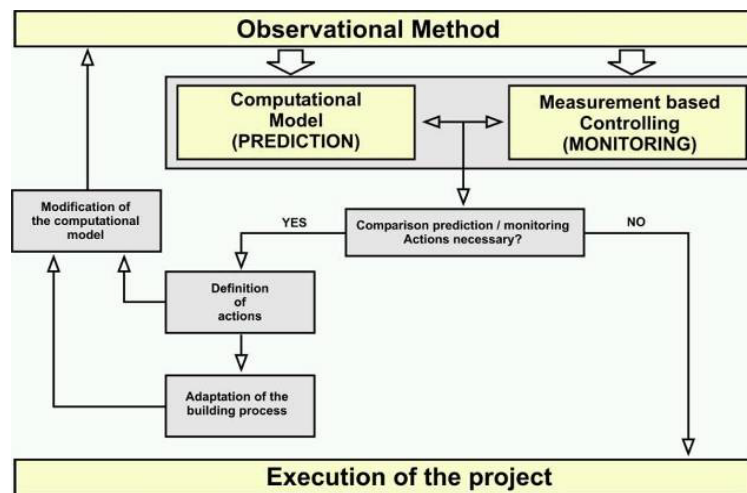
Observational Method

Computational Model (PREDICTION)

Measurement based Controlling (MONITORING)

Modification of the computational model

Comparison prediction / monitoring Actions necessary?

YES

NO

Definition of actions

Adaptation of the building process

Execution of the project